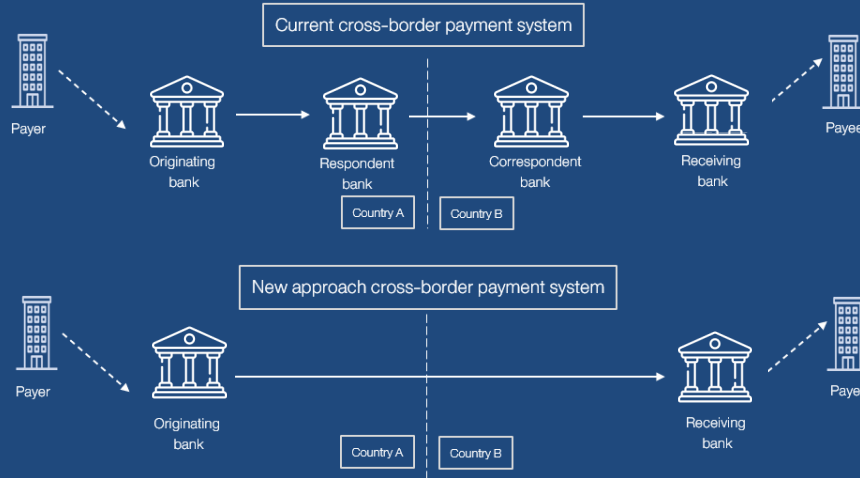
Current cross-border payment system

Payer

Originating bank

Respondent bank

Correspondent bank

Receiving bank

Payee

Country A

Country B

New approach cross-border payment system

Payer

Originating bank

Receiving bank

Paye

Country A

Country B